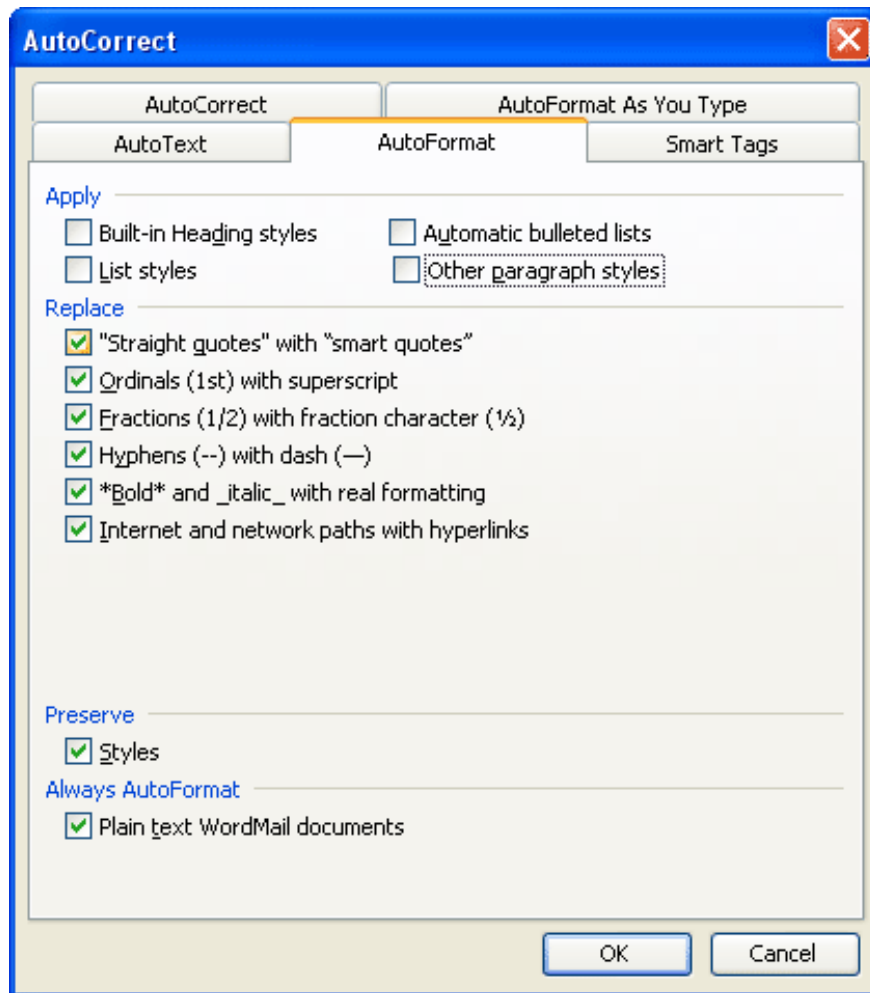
AutoCorrect

AutoCorrect | AutoFormat As You Type
AutoText | AutoFormat | Smart Tags

Apply

Built-in Heading styles
Automatic bulleted lists
List styles
Other paragraph styles

Replace

"Straight quotes" with “smart quotes”
Ordinals (1st) with superscript
Fractions (1/2) with fraction character (½)
Hyphens (--) with dash (—)
\*Bold\* and \_italic\_ with real formatting
Internet and network paths with hyperlinks

Preserve

Styles

Always AutoFormat

Plain text WordMail documents

OK
Cancel